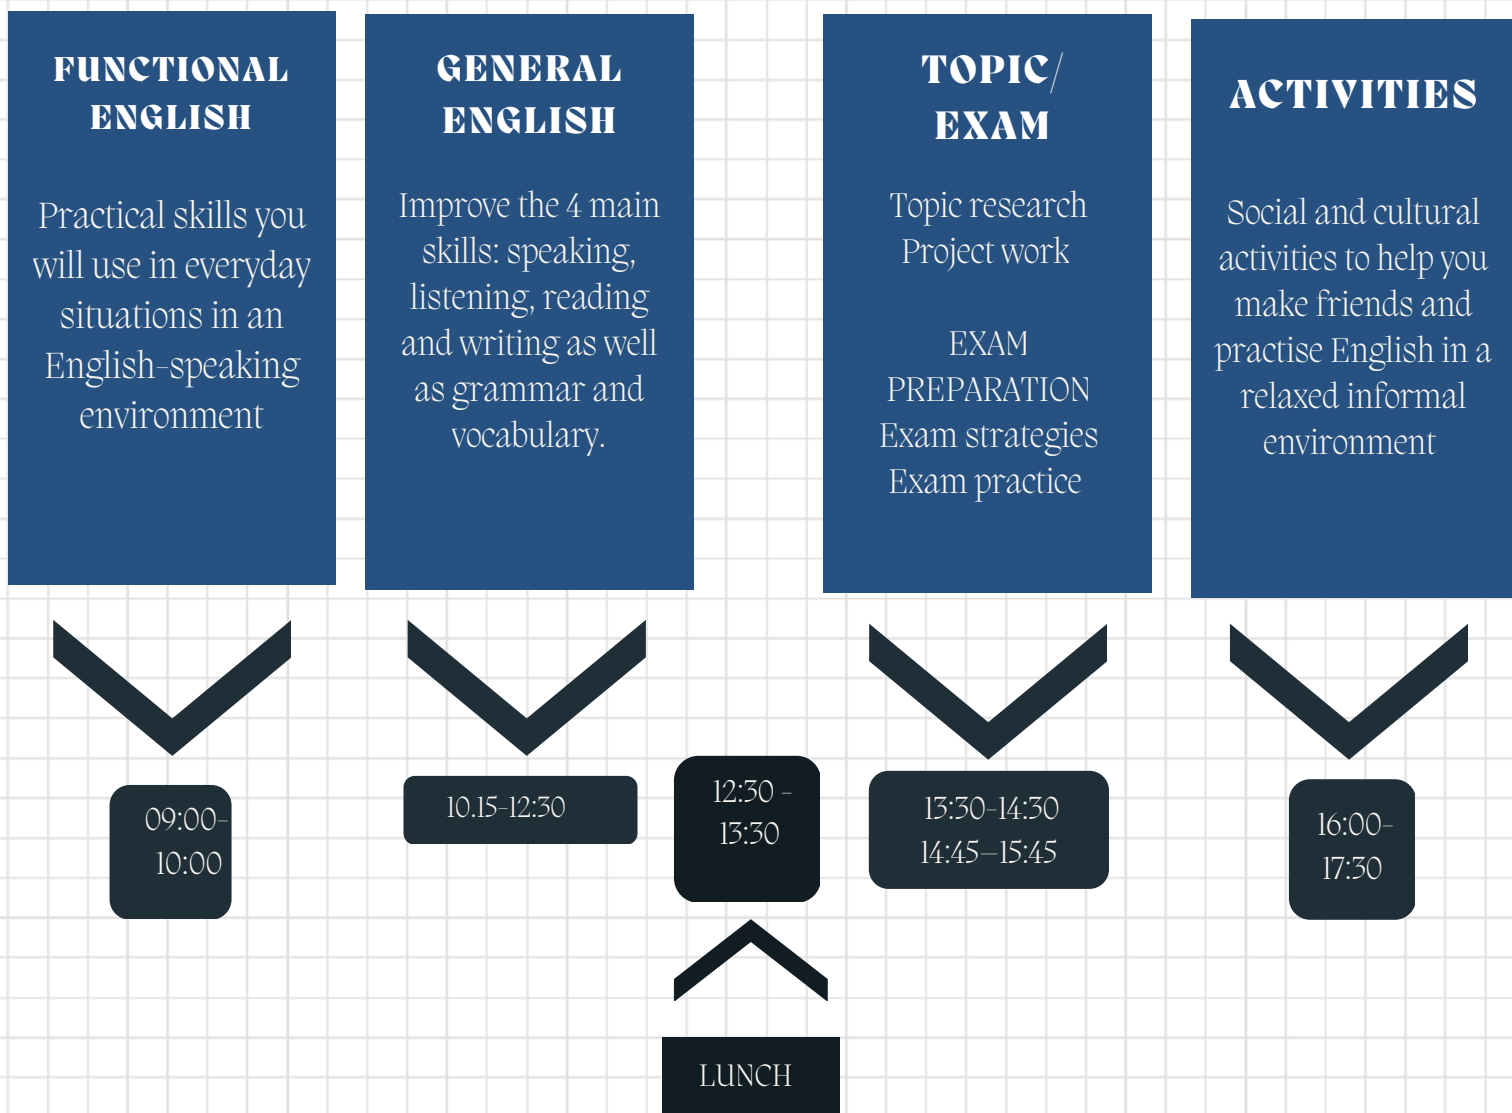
FUNCTIONAL ENGLISH

Practical skills you will use in everyday situations in an English-speaking environment

GENERAL ENGLISH

Improve the 4 main skills: speaking, listening, reading and writing as well as grammar and vocabulary.

TOPIC/ EXAM

Topic research
Project work

EXAM PREPARATION
Exam strategies
Exam practice

ACTIVITIES

Social and cultural activities to help you make friends and practise English in a relaxed informal environment

09:00-10:00

10.15-12:30

12:30 - 13:30

13:30-14:30
14:45–15:45

16:00-17:30

LUNCH